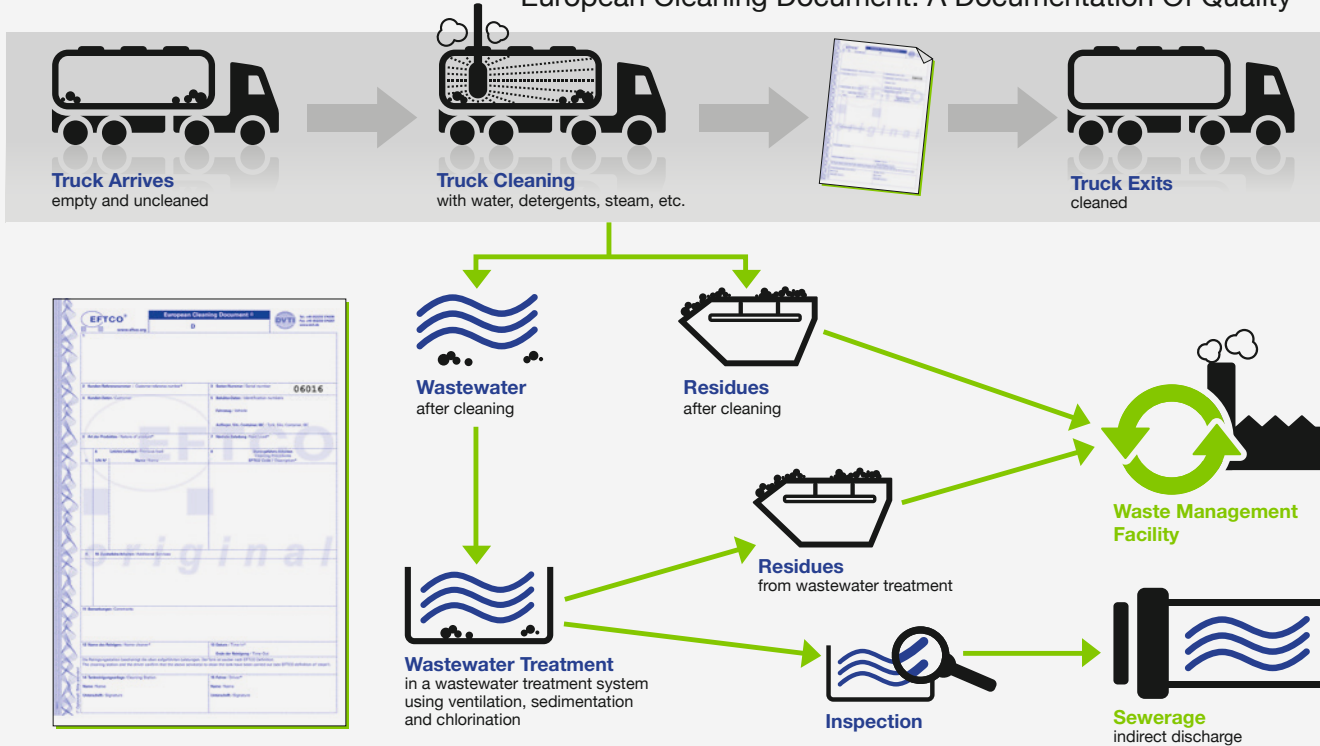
European Cleaning Document: A Documentation Of Quality

Truck Arrives
empty and uncleaned

Truck Cleaning
with water, detergents, steam, etc.

Truck Exits
cleaned

EFTCO
European Cleaning Document
06016
original

Wastewater
after cleaning

Residues
after cleaning

Waste Management Facility

Residues
from wastewater treatment

Wastewater Treatment
in a wastewater treatment system using ventilation, sedimentation and chlorination

Inspection

Sewerage
indirect discharge